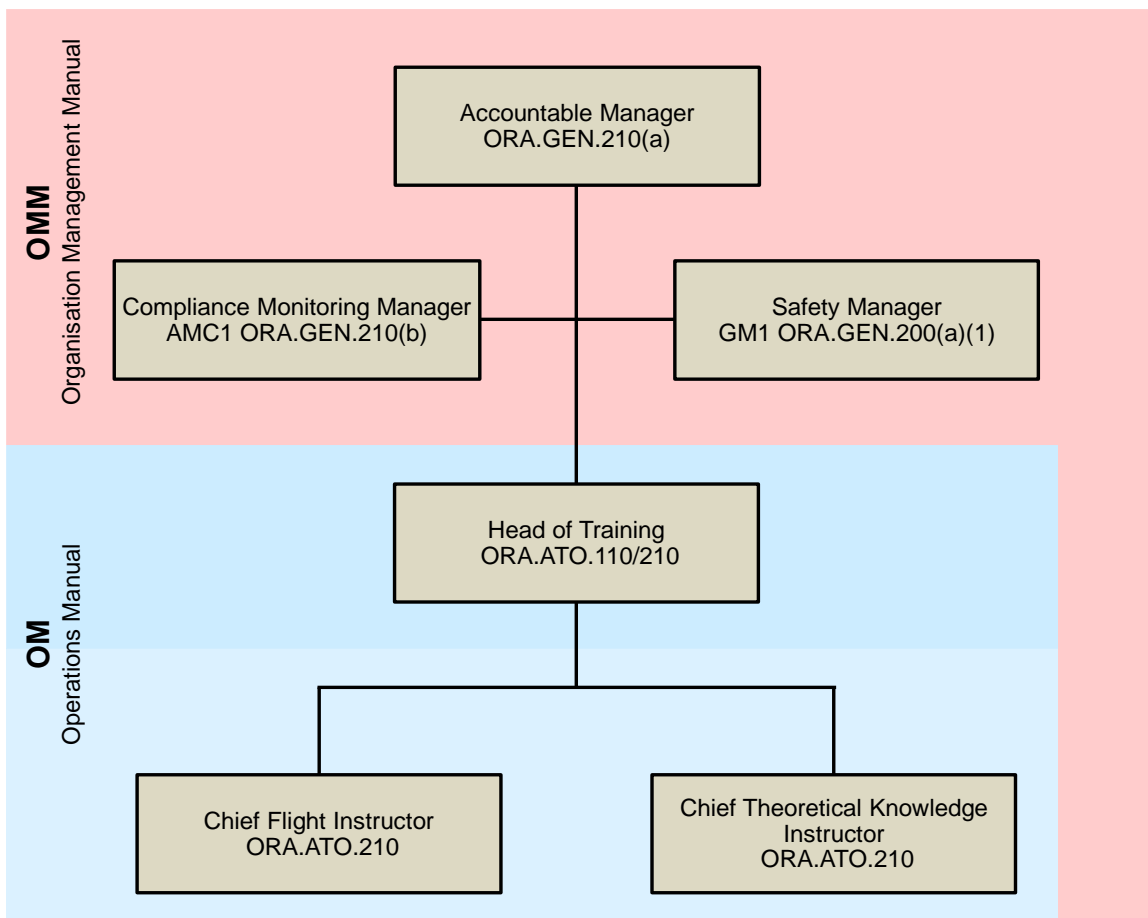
OMM
Organisation Management Manual

Accountable Manager
ORA.GEN.210(a)

Compliance Monitoring Manager
AMC1 ORA.GEN.210(b)

Safety Manager
GM1 ORA.GEN.200(a)(1)

OM
Operations Manual

Head of Training
ORA.ATO.110/210

Chief Flight Instructor
ORA.ATO.210

Chief Theoretical Knowledge Instructor
ORA.ATO.210